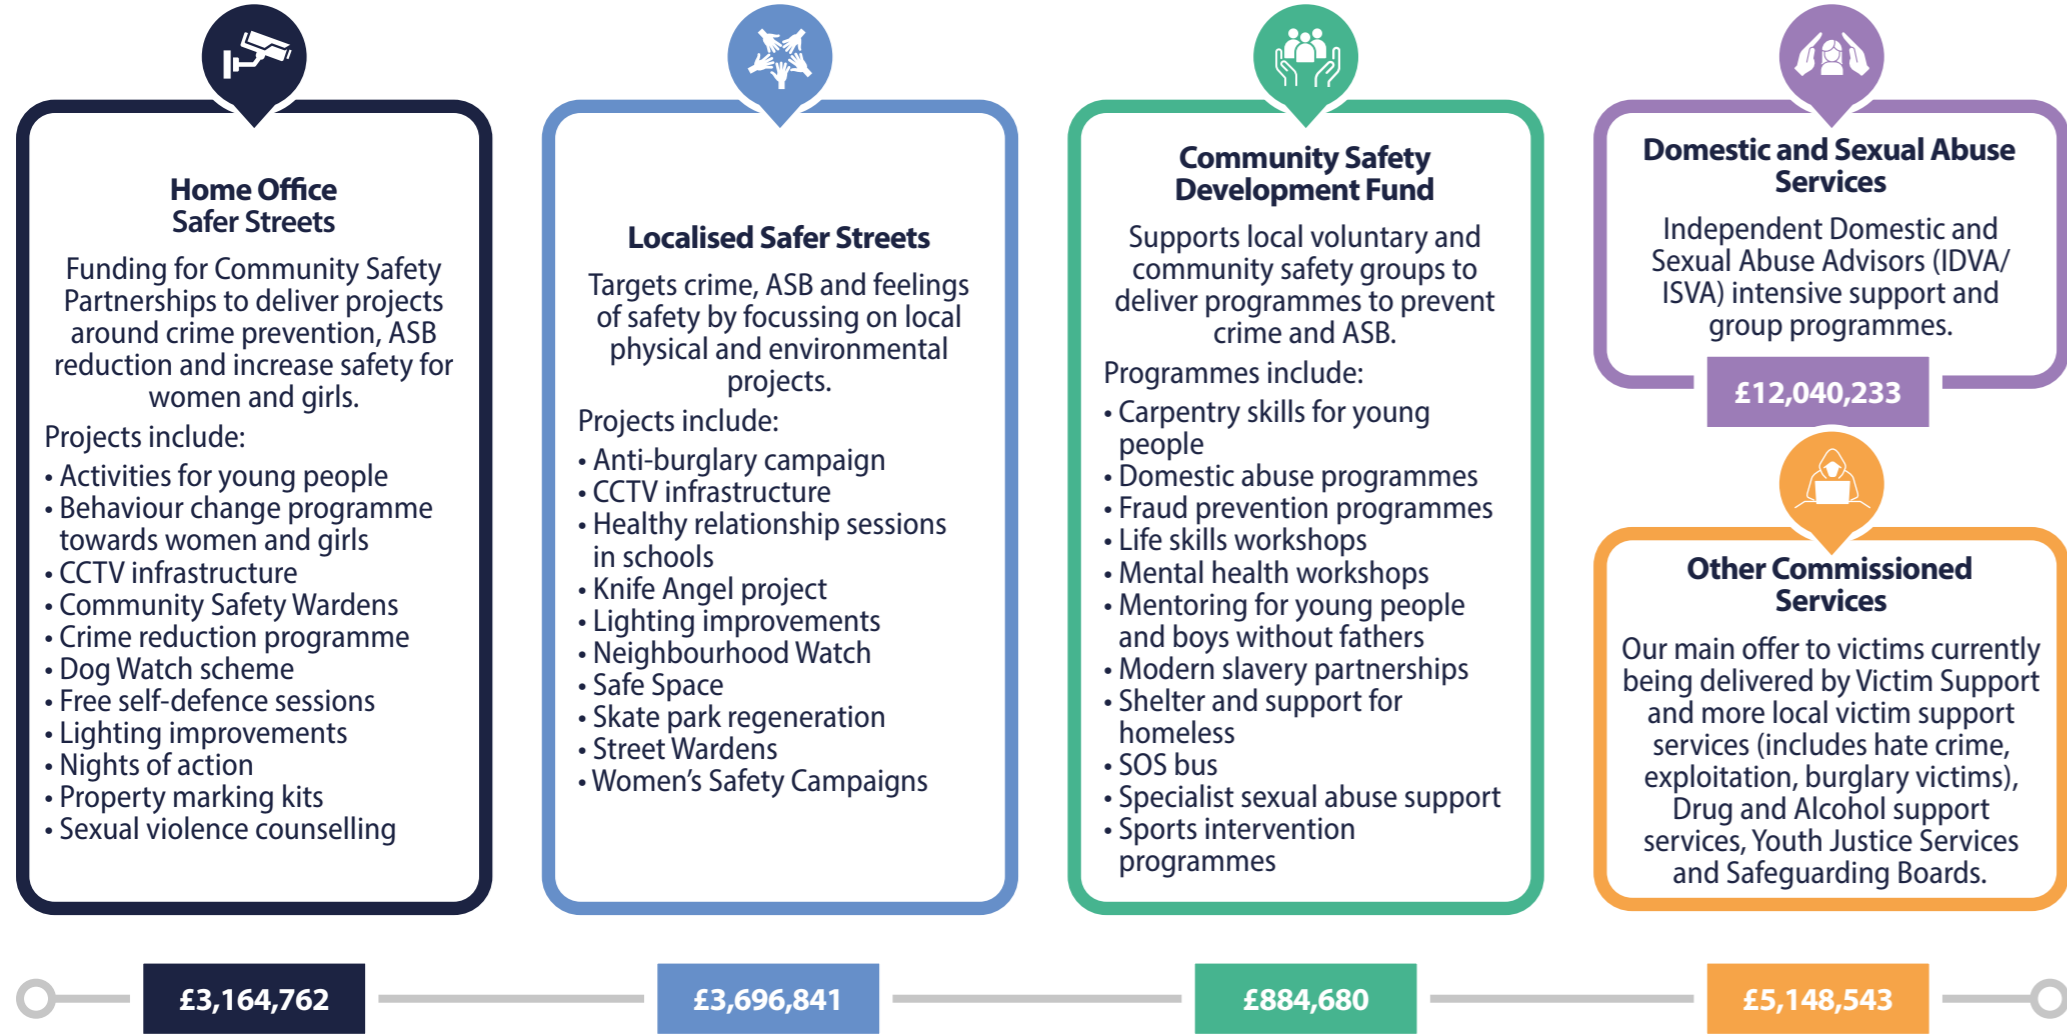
Home Office
Safer Streets

Funding for Community Safety Partnerships to deliver projects around crime prevention, ASB reduction and increase safety for women and girls.

Projects include:
• Activities for young people
• Behaviour change programme towards women and girls
• CCTV infrastructure
• Community Safety Wardens
• Crime reduction programme
• Dog Watch scheme
• Free self-defence sessions
• Lighting improvements
• Nights of action
• Property marking kits
• Sexual violence counselling

£3,164,762

Localised Safer Streets

Targets crime, ASB and feelings of safety by focussing on local physical and environmental projects.

Projects include:
• Anti-burglary campaign
• CCTV infrastructure
• Healthy relationship sessions in schools
• Knife Angel project
• Lighting improvements
• Neighbourhood Watch
• Safe Space
• Skate park regeneration
• Street Wardens
• Women's Safety Campaigns

£3,696,841

Community Safety
Development Fund

Supports local voluntary and community safety groups to deliver programmes to prevent crime and ASB.

Programmes include:
• Carpentry skills for young people
• Domestic abuse programmes
• Fraud prevention programmes
• Life skills workshops
• Mental health workshops
• Mentoring for young people and boys without fathers
• Modern slavery partnerships
• Shelter and support for homeless
• SOS bus
• Specialist sexual abuse support
• Sports intervention programmes

£884,680

Domestic and Sexual Abuse Services

Independent Domestic and Sexual Abuse Advisors (IDVA/ ISVA) intensive support and group programmes.

£12,040,233

Other Commissioned Services

Our main offer to victims currently being delivered by Victim Support and more local victim support services (includes hate crime, exploitation, burglary victims), Drug and Alcohol support services, Youth Justice Services and Safeguarding Boards.

£5,148,543